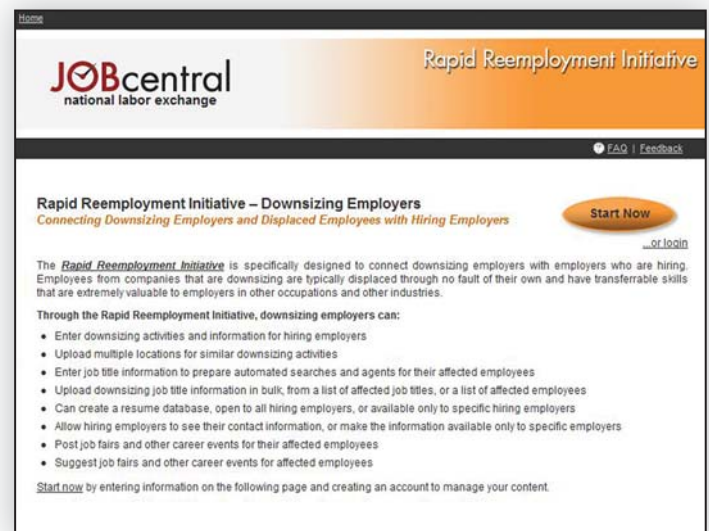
Home

JOBcentral
national labor exchange

Rapid Reemployment Initiative

FAQ | Feedback

Rapid Reemployment Initiative – Downsizing Employers
Connecting Downsizing Employers and Displaced Employees with Hiring Employers

Start Now
...or login

The Rapid Reemployment Initiative is specifically designed to connect downsizing employers with employers who are hiring. Employees from companies that are downsizing are typically displaced through no fault of their own and have transferrable skills that are extremely valuable to employers in other occupations and other industries.

Through the Rapid Reemployment Initiative, downsizing employers can:

- Enter downsizing activities and information for hiring employers
- Upload multiple locations for similar downsizing activities
- Enter job title information to prepare automated searches and agents for their affected employees
- Upload downsizing job title information in bulk, from a list of affected job titles, or a list of affected employees
- Can create a resume database, open to all hiring employers, or available only to specific hiring employers
- Allow hiring employers to see their contact information, or make the information available only to specific employers
- Post job fairs and other career events for their affected employees
- Suggest job fairs and other career events for affected employees

Start now by entering information on the following page and creating an account to manage your content.